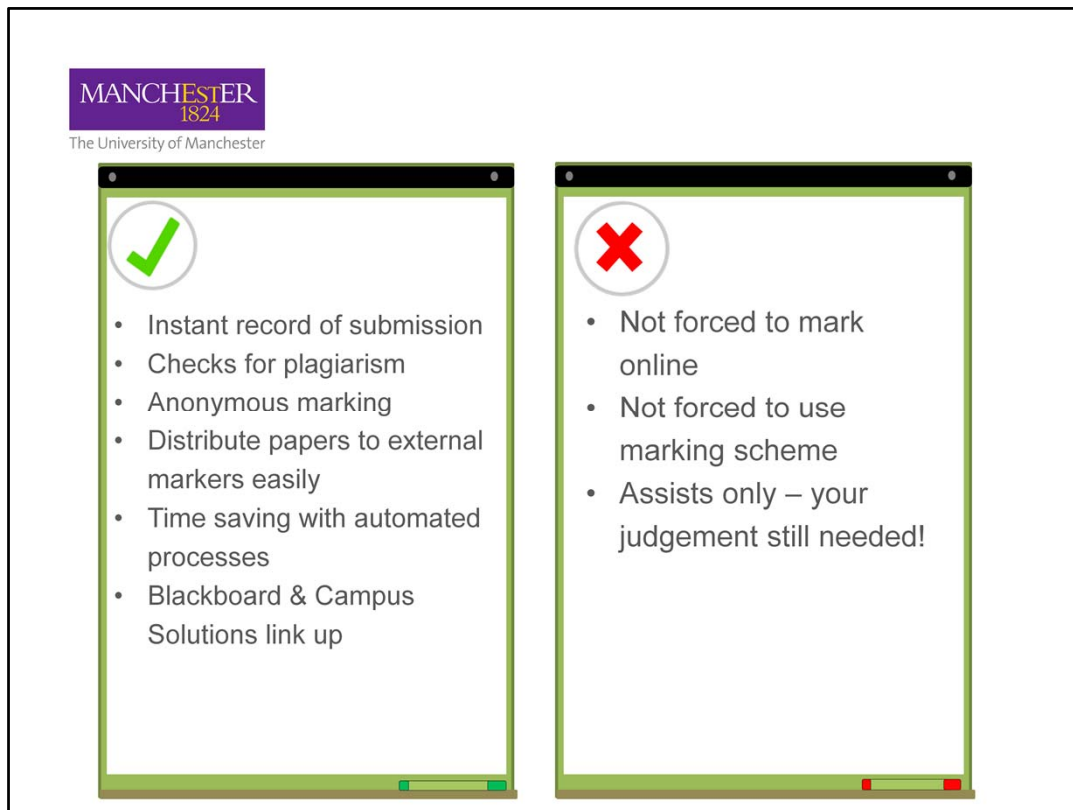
MANCHESTER
1824
The University of Manchester

- Instant record of submission
- Checks for plagiarism
- Anonymous marking
- Distribute papers to external markers easily
- Time saving with automated processes
- Blackboard & Campus Solutions link up

- Not forced to mark online
- Not forced to use marking scheme
- Assists only – your judgement still needed!